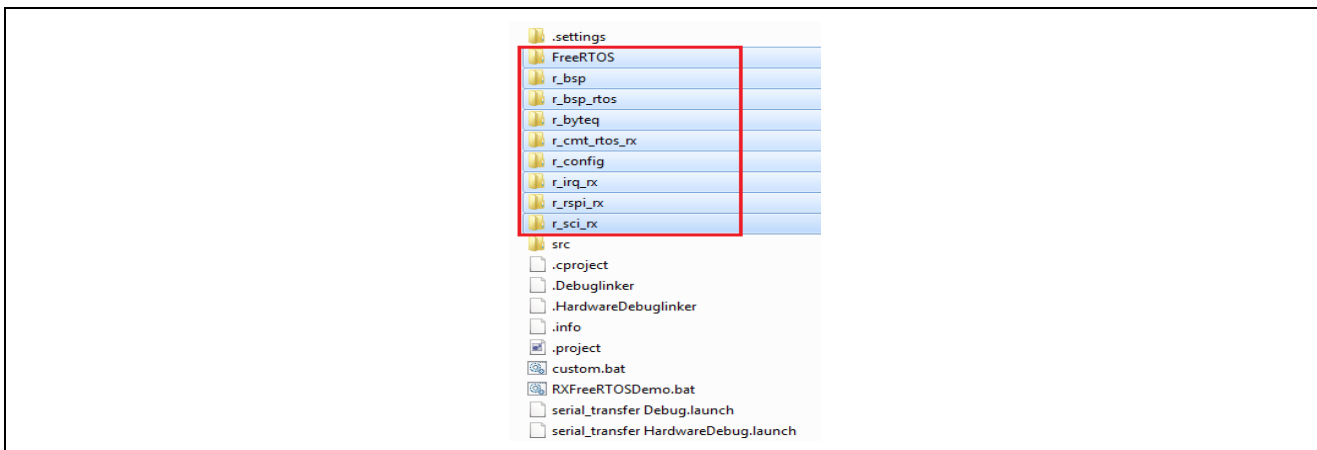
.settings
FreeRTOS
r_bsp
r_bsp_rtos
r_byteq
r_cmt_rtos_rx
r_config
r_irq_rx
r_rspi_rx
r_sci_rx
src
.cproject
.Debuglinker
.HardwareDebuglinker
.info
.project
custom.bat
RXFreeRTOSDemo.bat
serial_transfer Debug.launch
serial_transfer HardwareDebug.launch